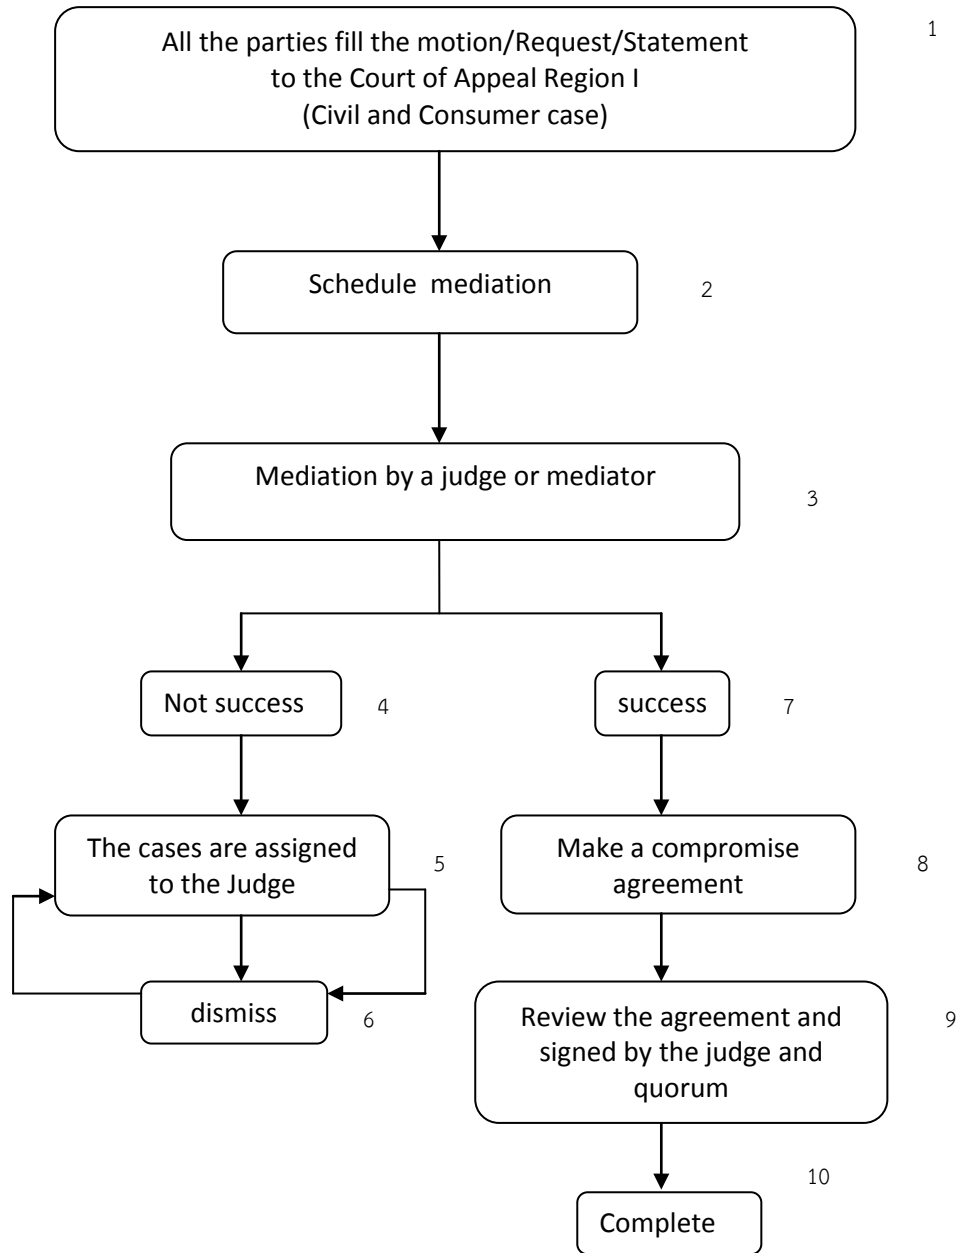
All the parties fill the motion/Request/Statement to the Court of Appeal Region I (Civil and Consumer case)

1

Schedule mediation

2

Mediation by a judge or mediator

3

Not success

4

The cases are assigned to the Judge

5

dismiss

6

success

7

Make a compromise agreement

8

Review the agreement and signed by the judge and quorum

9

10

Complete